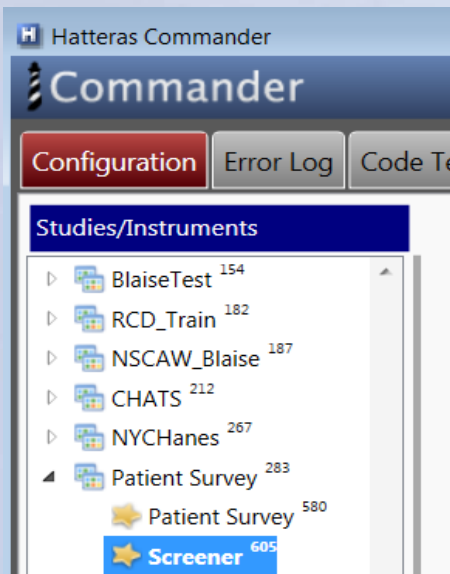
H Hatteras Commander

Commander

Configuration | Error Log | Code Te

Studies/Instruments

BlaiseTest $^{154}$
RCD_Train $^{182}$
NSCAW_Blaise $^{187}$
CHATS $^{212}$
NYCHanes $^{267}$
Patient Survey $^{283}$
Patient Survey $^{580}$
Screener $^{605}$